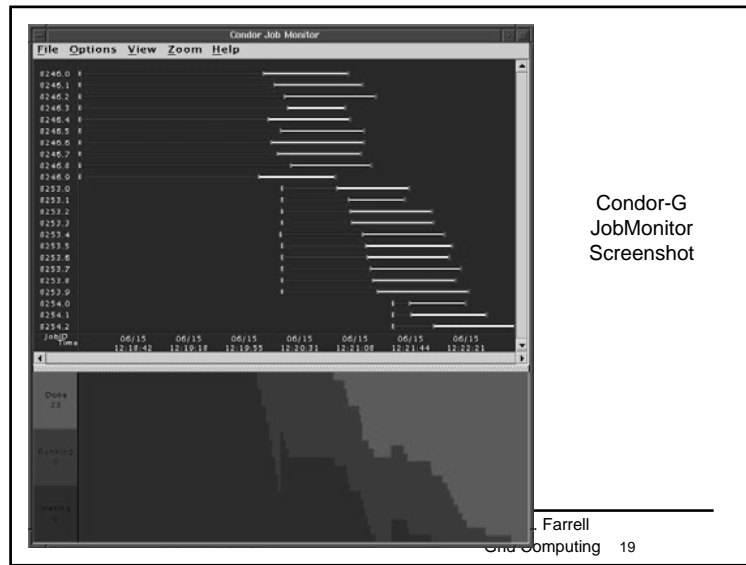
Condor Job Monitor

File Options View Zoom Help

8246.0
8246.1
8246.2
8246.3
8246.4
8246.5
8246.6
8246.7
8246.8
8246.9
8253.0
8253.1
8253.2
8253.2
8253.4
8253.5
8253.6
8253.7
8253.8
8253.9
8254.0
8254.1
8254.2

JobID
Time

06/15 12:18:42
06/15 12:19:18
06/15 12:19:55
06/15 12:20:31
06/15 12:21:08
06/15 12:21:44
06/15 12:22:21

Done 23

Running 0

Waiting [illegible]

Condor-G JobMonitor Screenshot

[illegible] Farrell
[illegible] Computing 19